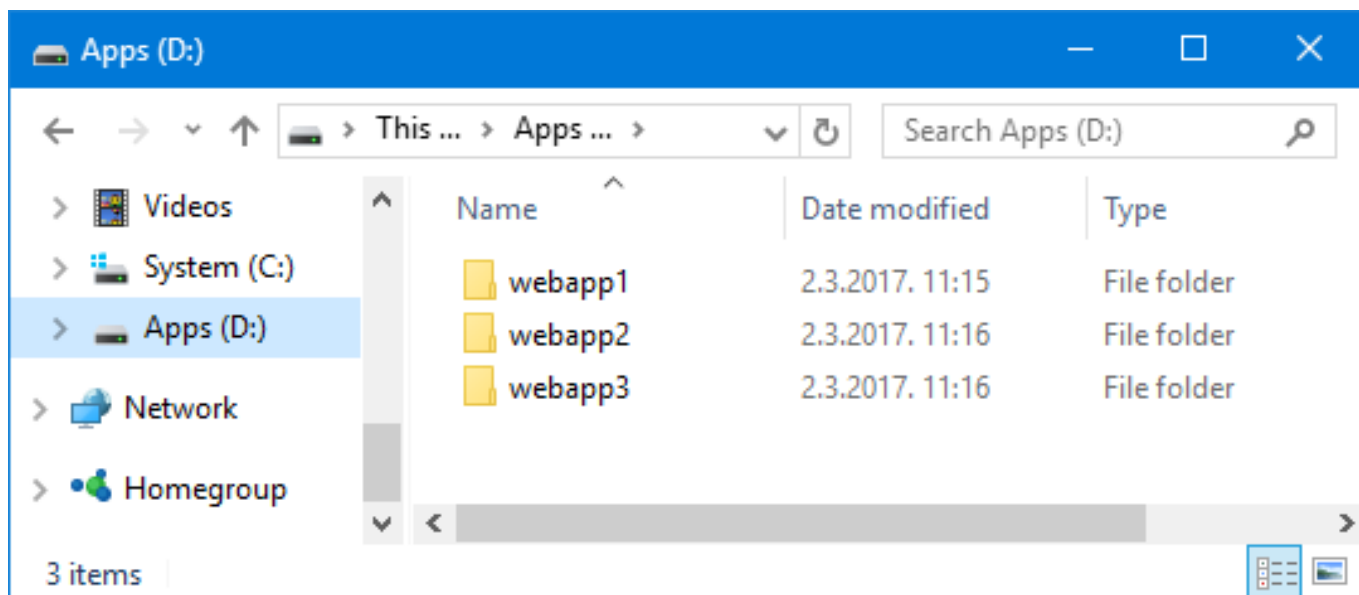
Apps (D:)

This ... > Apps ... >

Search Apps (D:)

Videos
System (C:)
Apps (D:)
Network
Homegroup

| Name | Date modified | Type |
|---|---|---|
| webapp1 | 2.3.2017. 11:15 | File folder |
| webapp2 | 2.3.2017. 11:16 | File folder |
| webapp3 | 2.3.2017. 11:16 | File folder |

3 items